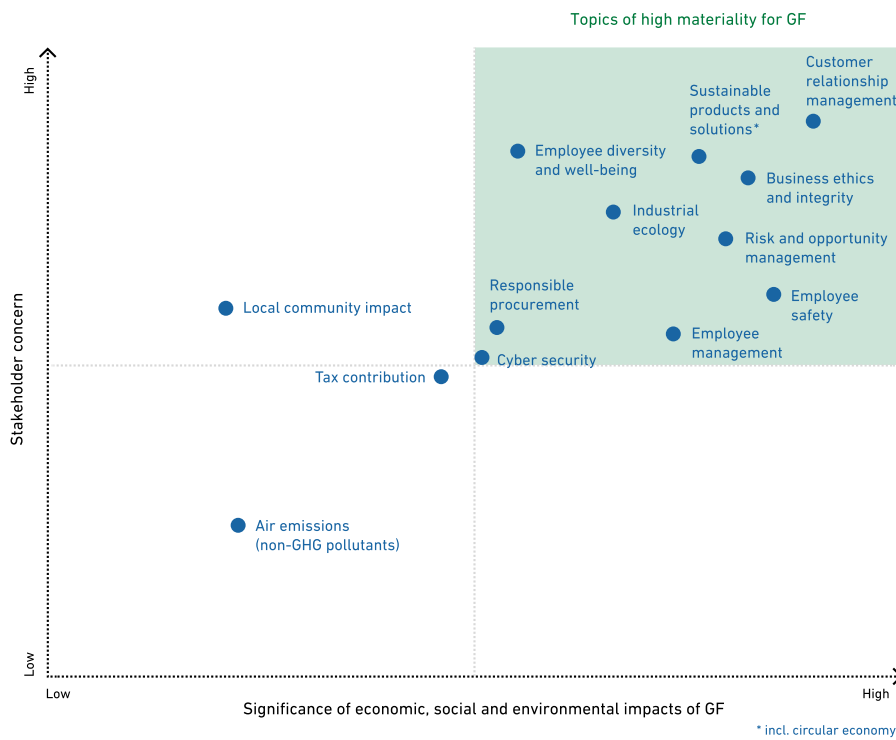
Topics of high materiality for GF

High

Customer relationship management

Sustainable products and solutions*

Employee diversity and well-being

Business ethics and integrity

Industrial ecology

Risk and opportunity management

Responsible procurement

Employee safety

Local community impact

Employee management

Cyber security

Tax contribution

Stakeholder concern

Air emissions (non-GHG pollutants)

Low

Low

High

Significance of economic, social and environmental impacts of GF

* incl. circular economy